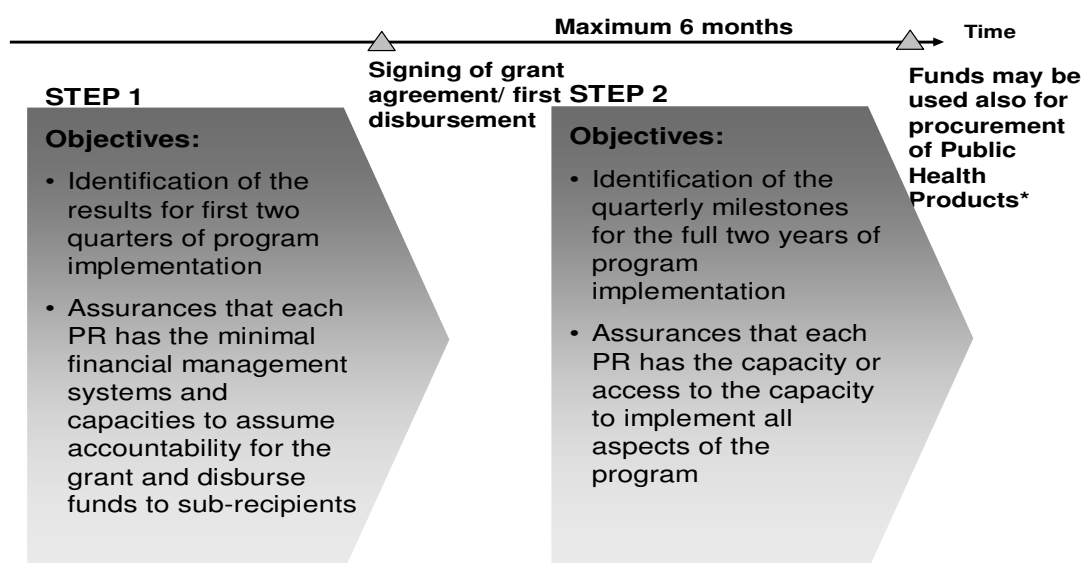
Maximum 6 months

Time

Signing of grant agreement/ first disbursement

Funds may be used also for procurement of Public Health Products*

STEP 1

Objectives:

• Identification of the results for first two quarters of program implementation

• Assurances that each PR has the minimal financial management systems and capacities to assume accountability for the grant and disburse funds to sub-recipients

STEP 2

Objectives:

• Identification of the quarterly milestones for the full two years of program implementation

• Assurances that each PR has the capacity or access to the capacity to implement all aspects of the program